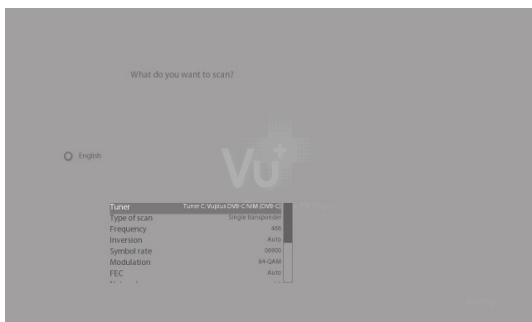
What do you want to scan?

English

Vu+

| | |
|---|---|
| Tuner | Tuner C: Vu+ DVB-C NIM (DVB-C) |
| Type of scan | Single transponder |
| Frequency | 466 |
| Inversion | Auto |
| Symbol rate | 6900 |
| Modulation | 64-QAM |
| FEC | Auto |
| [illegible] | |